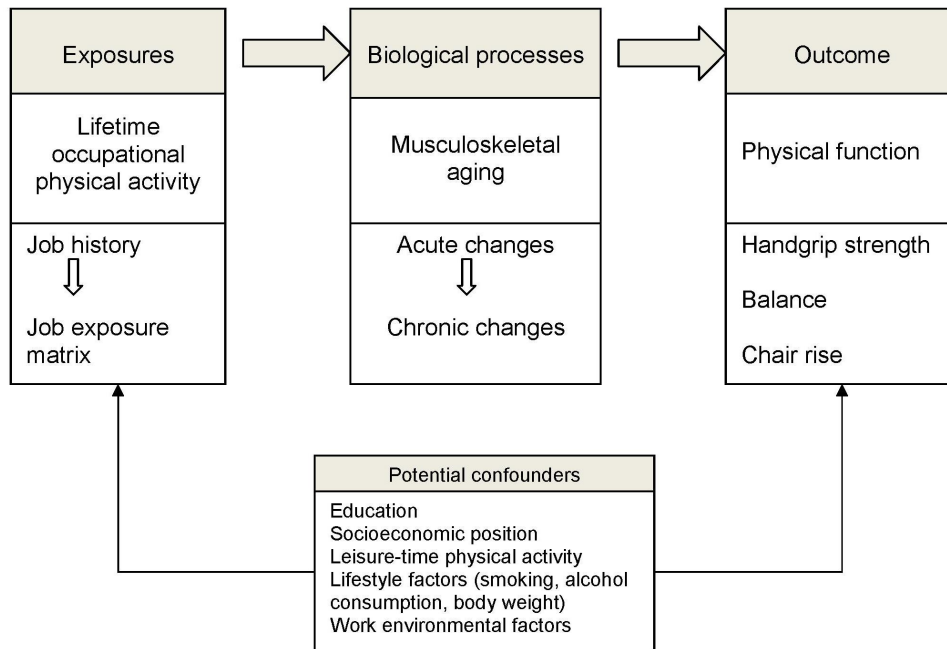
Exposures

Lifetime occupational physical activity

Job history

Job exposure matrix

Biological processes

Musculoskeletal aging

Acute changes

Chronic changes

Outcome

Physical function

Handgrip strength

Balance

Chair rise

Potential confounders

Education
Socioeconomic position
Leisure-time physical activity
Lifestyle factors (smoking, alcohol consumption, body weight)
Work environmental factors